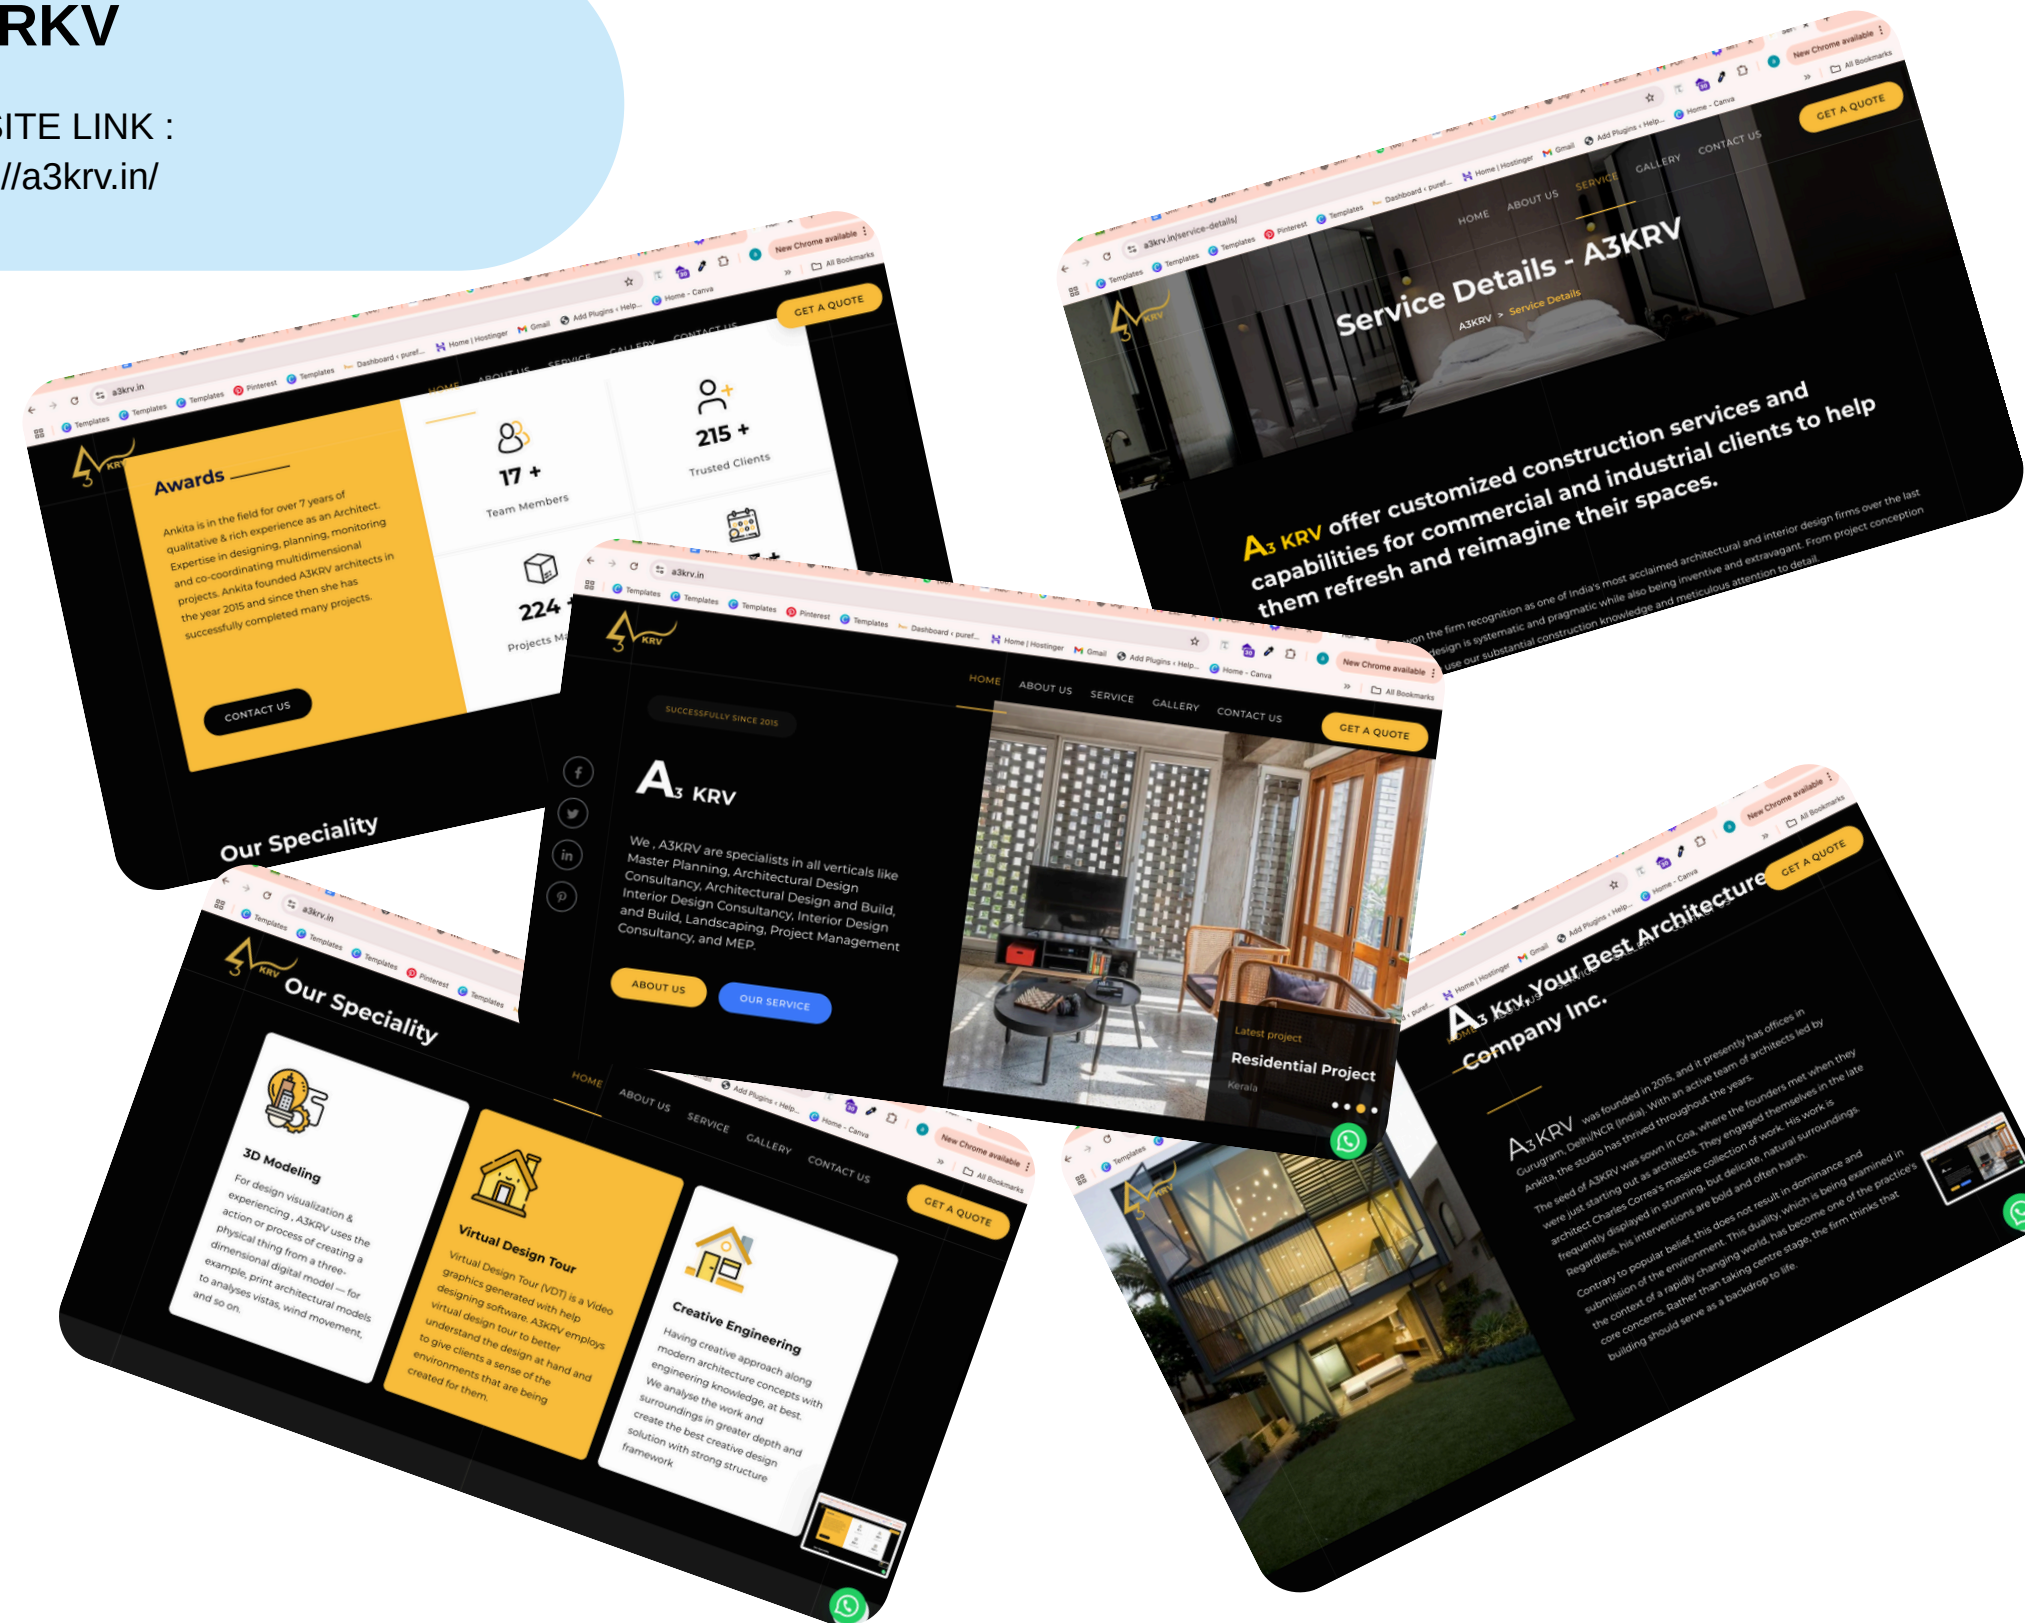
RKV

ITE LINK :
//a3krv.in/

a3krv.in

GET A QUOTE

HOME ABOUT US SERVICE GALLERY CONTACT US

Awards

Ankita is in the field for over 7 years of qualitative & rich experience as an Architect. Expertise in designing, planning, monitoring and co-coordinating multidimensional projects. Ankita founded A3KRV architects in the year 2015 and since then she has successfully completed many projects.

CONTACT US

17 +
Team Members

215 +
Trusted Clients

224 +
Projects M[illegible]

Our Speciality

a3krv.in/service-details/

HOME ABOUT US SERVICE GALLERY CONTACT US

GET A QUOTE

Service Details - A3KRV

A3KRV > Service Details

A3 KRV offer customized construction services and capabilities for commercial and industrial clients to help them refresh and reimagine their spaces.

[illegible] the firm recognition as one of India's most acclaimed architectural and interior design firms over the last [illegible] design is systematic and pragmatic while also being inventive and extravagant. From project conception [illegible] use our substantial construction knowledge and meticulous attention to detail.

a3krv.in

HOME ABOUT US SERVICE GALLERY CONTACT US

GET A QUOTE

SUCCESSFULLY SINCE 2015

A3 KRV

We , A3KRV are specialists in all verticals like Master Planning, Architectural Design Consultancy, Architectural Design and Build, Interior Design Consultancy, Interior Design and Build, Landscaping, Project Management Consultancy, and MEP.

ABOUT US

OUR SERVICE

Latest project
Residential Project
Kerala

a3krv.in

Our Speciality

HOME ABOUT US SERVICE GALLERY CONTACT US

GET A QUOTE

3D Modeling

For design visualization & experiencing , A3KRV uses the action or process of creating a physical thing from a three-dimensional digital model — for example, print architectural models to analyses vistas, wind movement, and so on.

Virtual Design Tour

Virtual Design Tour (VDT) is a Video graphics generated with help designing software. A3KRV employs virtual design tour to better understand the design at hand and to give clients a sense of the environments that are being created for them.

Creative Engineering

Having creative approach along modern architecture concepts with engineering knowledge, at best. We analyse the work and surroundings in greater depth and create the best creative design solution with strong structure framework

New Chrome available

GET A QUOTE

A3 Krv, Your Best Architecture Company Inc.

A3KRV was founded in 2015, and it presently has offices in Gurugram, Delhi/NCR (India). With an active team of architects led by Ankita, the studio has thrived throughout the years. The seed of A3KRV was sown in Goa, where the founders met when they were just starting out as architects. They engaged themselves in the late architect Charles Correa's massive collection of work. His work is frequently displayed in stunning, but delicate, natural surroundings. Regardless, his interventions are bold and often harsh. Contrary to popular belief, this does not result in dominance and submission of the environment. This duality, which is being examined in the context of a rapidly changing world, has become one of the practice's core concerns. Rather than taking centre stage, the firm thinks that building should serve as a backdrop to life.